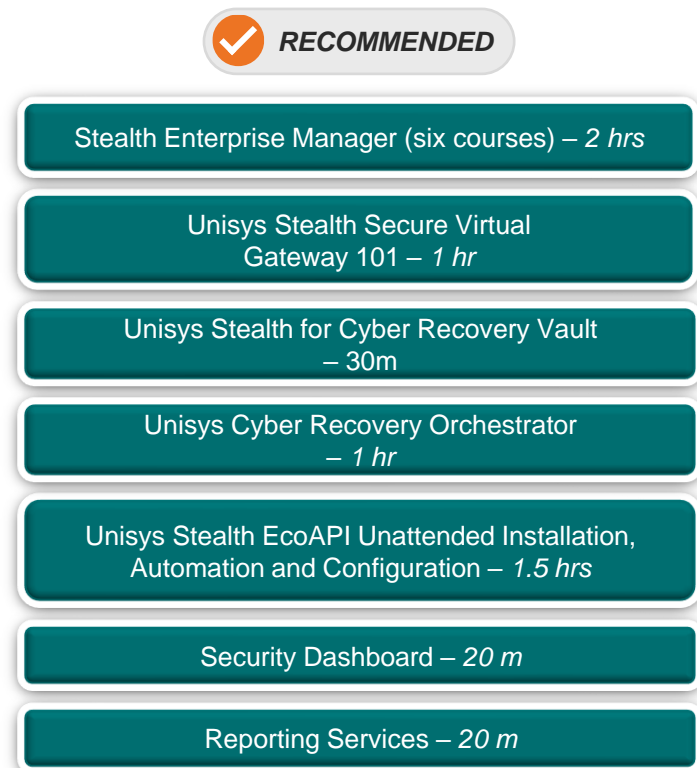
RECOMMENDED

Stealth Enterprise Manager (six courses) – 2 hrs

Unisys Stealth Secure Virtual Gateway 101 – 1 hr

Unisys Stealth for Cyber Recovery Vault – 30m

Unisys Cyber Recovery Orchestrator – 1 hr

Unisys Stealth EcoAPI Unattended Installation, Automation and Configuration – 1.5 hrs

Security Dashboard – 20 m

Reporting Services – 20 m